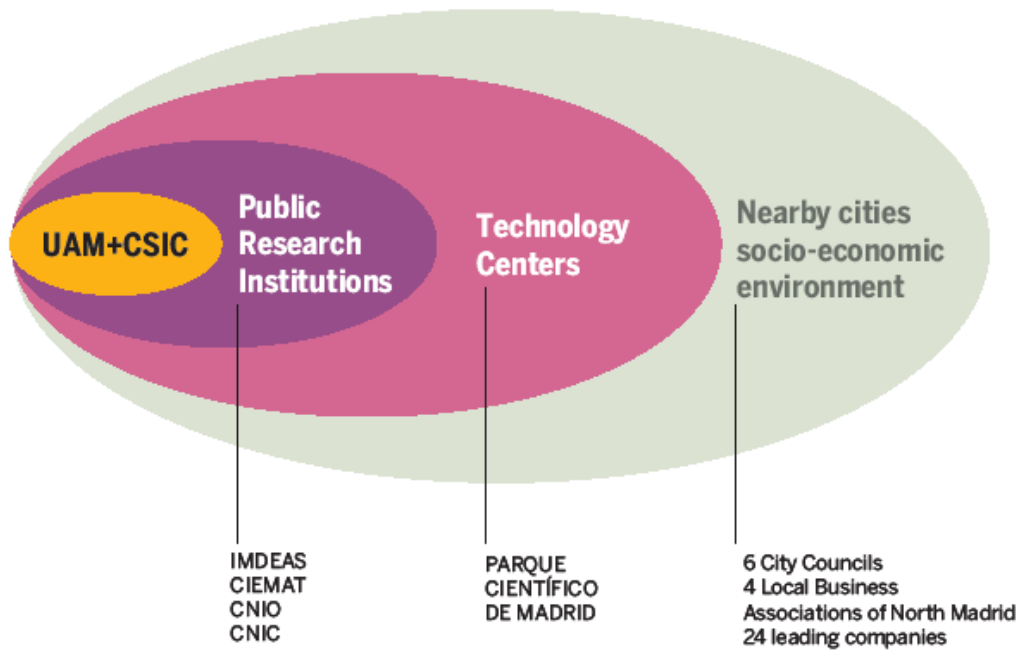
UAM+CSIC

Public Research Institutions

Technology Centers

Nearby cities socio-economic environment

IMDEAS
CIEMAT
CNIO
CNIC

PARQUE
CIENTÍFICO
DE MADRID

6 City Councils
4 Local Business Associations of North Madrid
24 leading companies